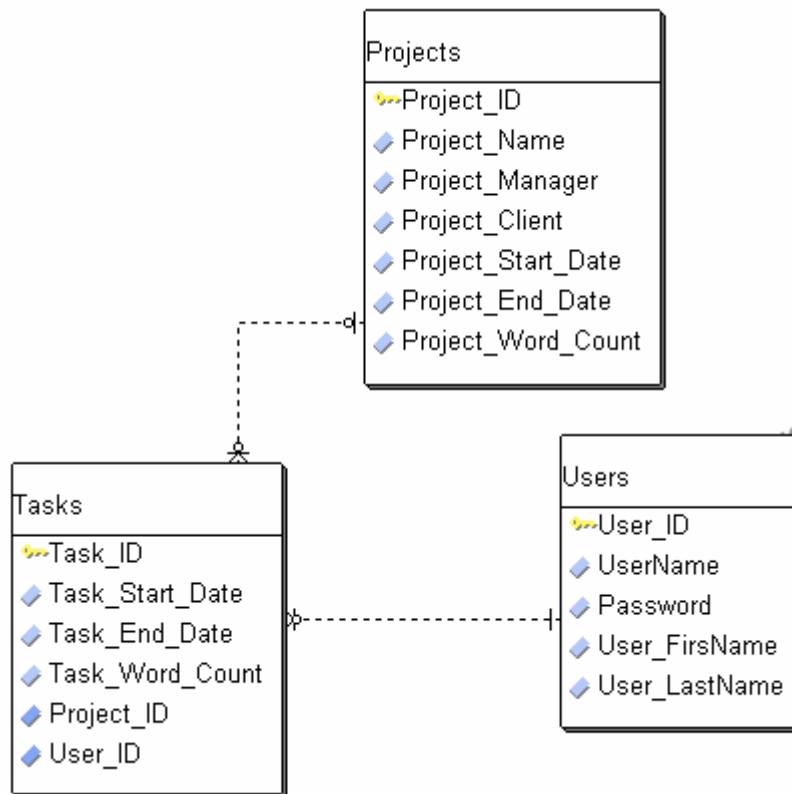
Projects
Project_ID
Project_Name
Project_Manager
Project_Client
Project_Start_Date
Project_End_Date
Project_Word_Count

Tasks
Task_ID
Task_Start_Date
Task_End_Date
Task_Word_Count
Project_ID
User_ID

Users
User_ID
UserName
Password
User_FirsName
User_LastName